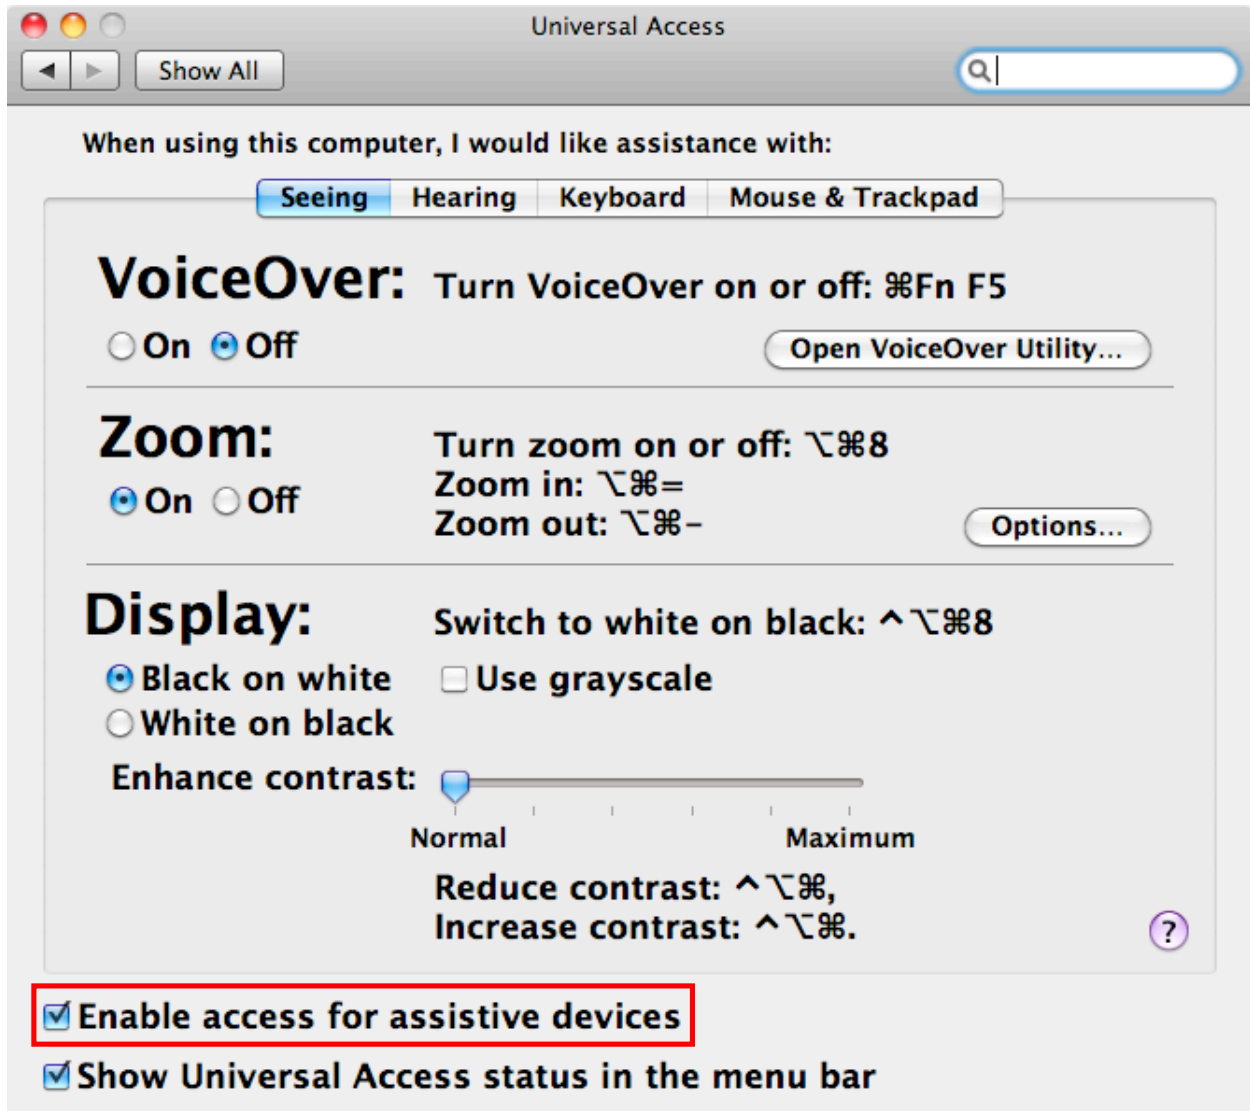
Universal Access

Show All

When using this computer, I would like assistance with:

Seeing | Hearing | Keyboard | Mouse & Trackpad

VoiceOver: Turn VoiceOver on or off: ⌘Fn F5

On Off

Open VoiceOver Utility...

Zoom: Turn zoom on or off: ⌥⌘8
Zoom in: ⌥⌘=
Zoom out: ⌥⌘-

On Off

Options...

Display: Switch to white on black: ^⌥⌘8

Black on white
White on black

Use grayscale

Enhance contrast:

Normal Maximum

Reduce contrast: ^⌥⌘,
Increase contrast: ^⌥⌘.

?

Enable access for assistive devices

Show Universal Access status in the menu bar